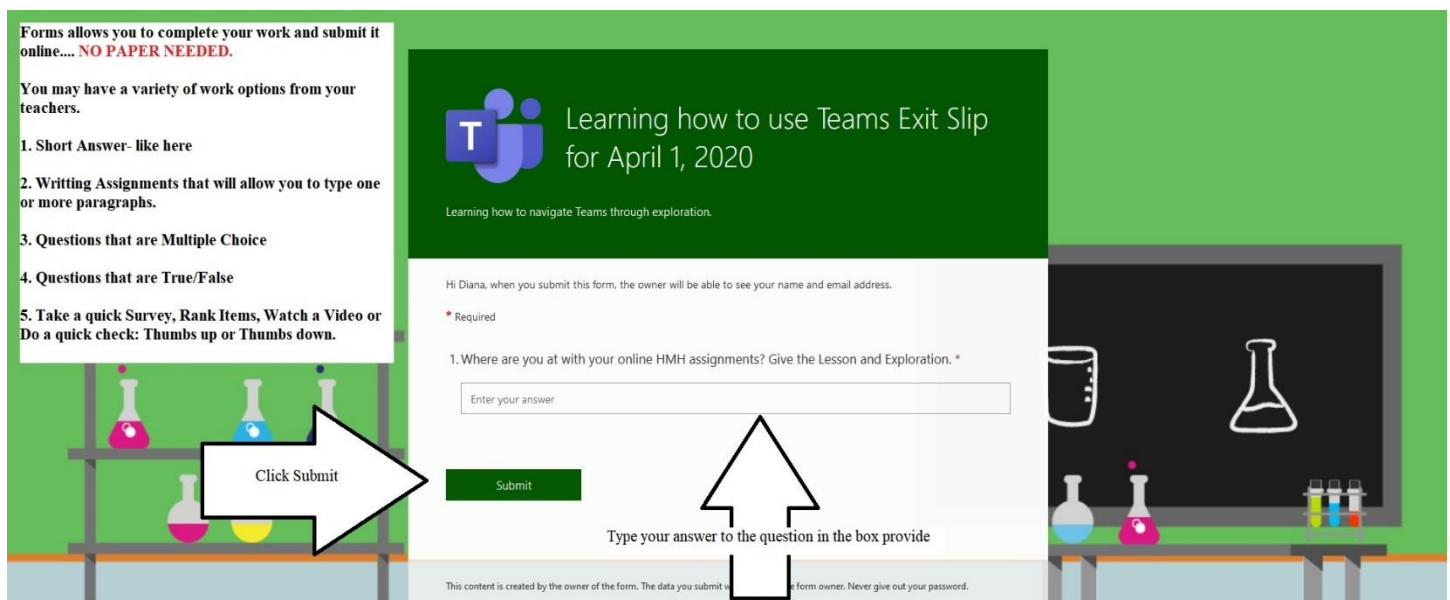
Forms allows you to complete your work and submit it online.... NO PAPER NEEDED.

You may have a variety of work options from your teachers.

1. Short Answer- like here

2. Writting Assignments that will allow you to type one or more paragraphs.

3. Questions that are Multiple Choice

4. Questions that are True/False

5. Take a quick Survey, Rank Items, Watch a Video or Do a quick check: Thumbs up or Thumbs down.

Learning how to use Teams Exit Slip for April 1, 2020

Learning how to navigate Teams through exploration.

Hi Diana, when you submit this form, the owner will be able to see your name and email address.

* Required

1. Where are you at with your online HMH assignments? Give the Lesson and Exploration. *

Enter your answer

Click Submit

Submit

Type your answer to the question in the box provide

This content is created by the owner of the form. The data you submit w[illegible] e form owner. Never give out your password.